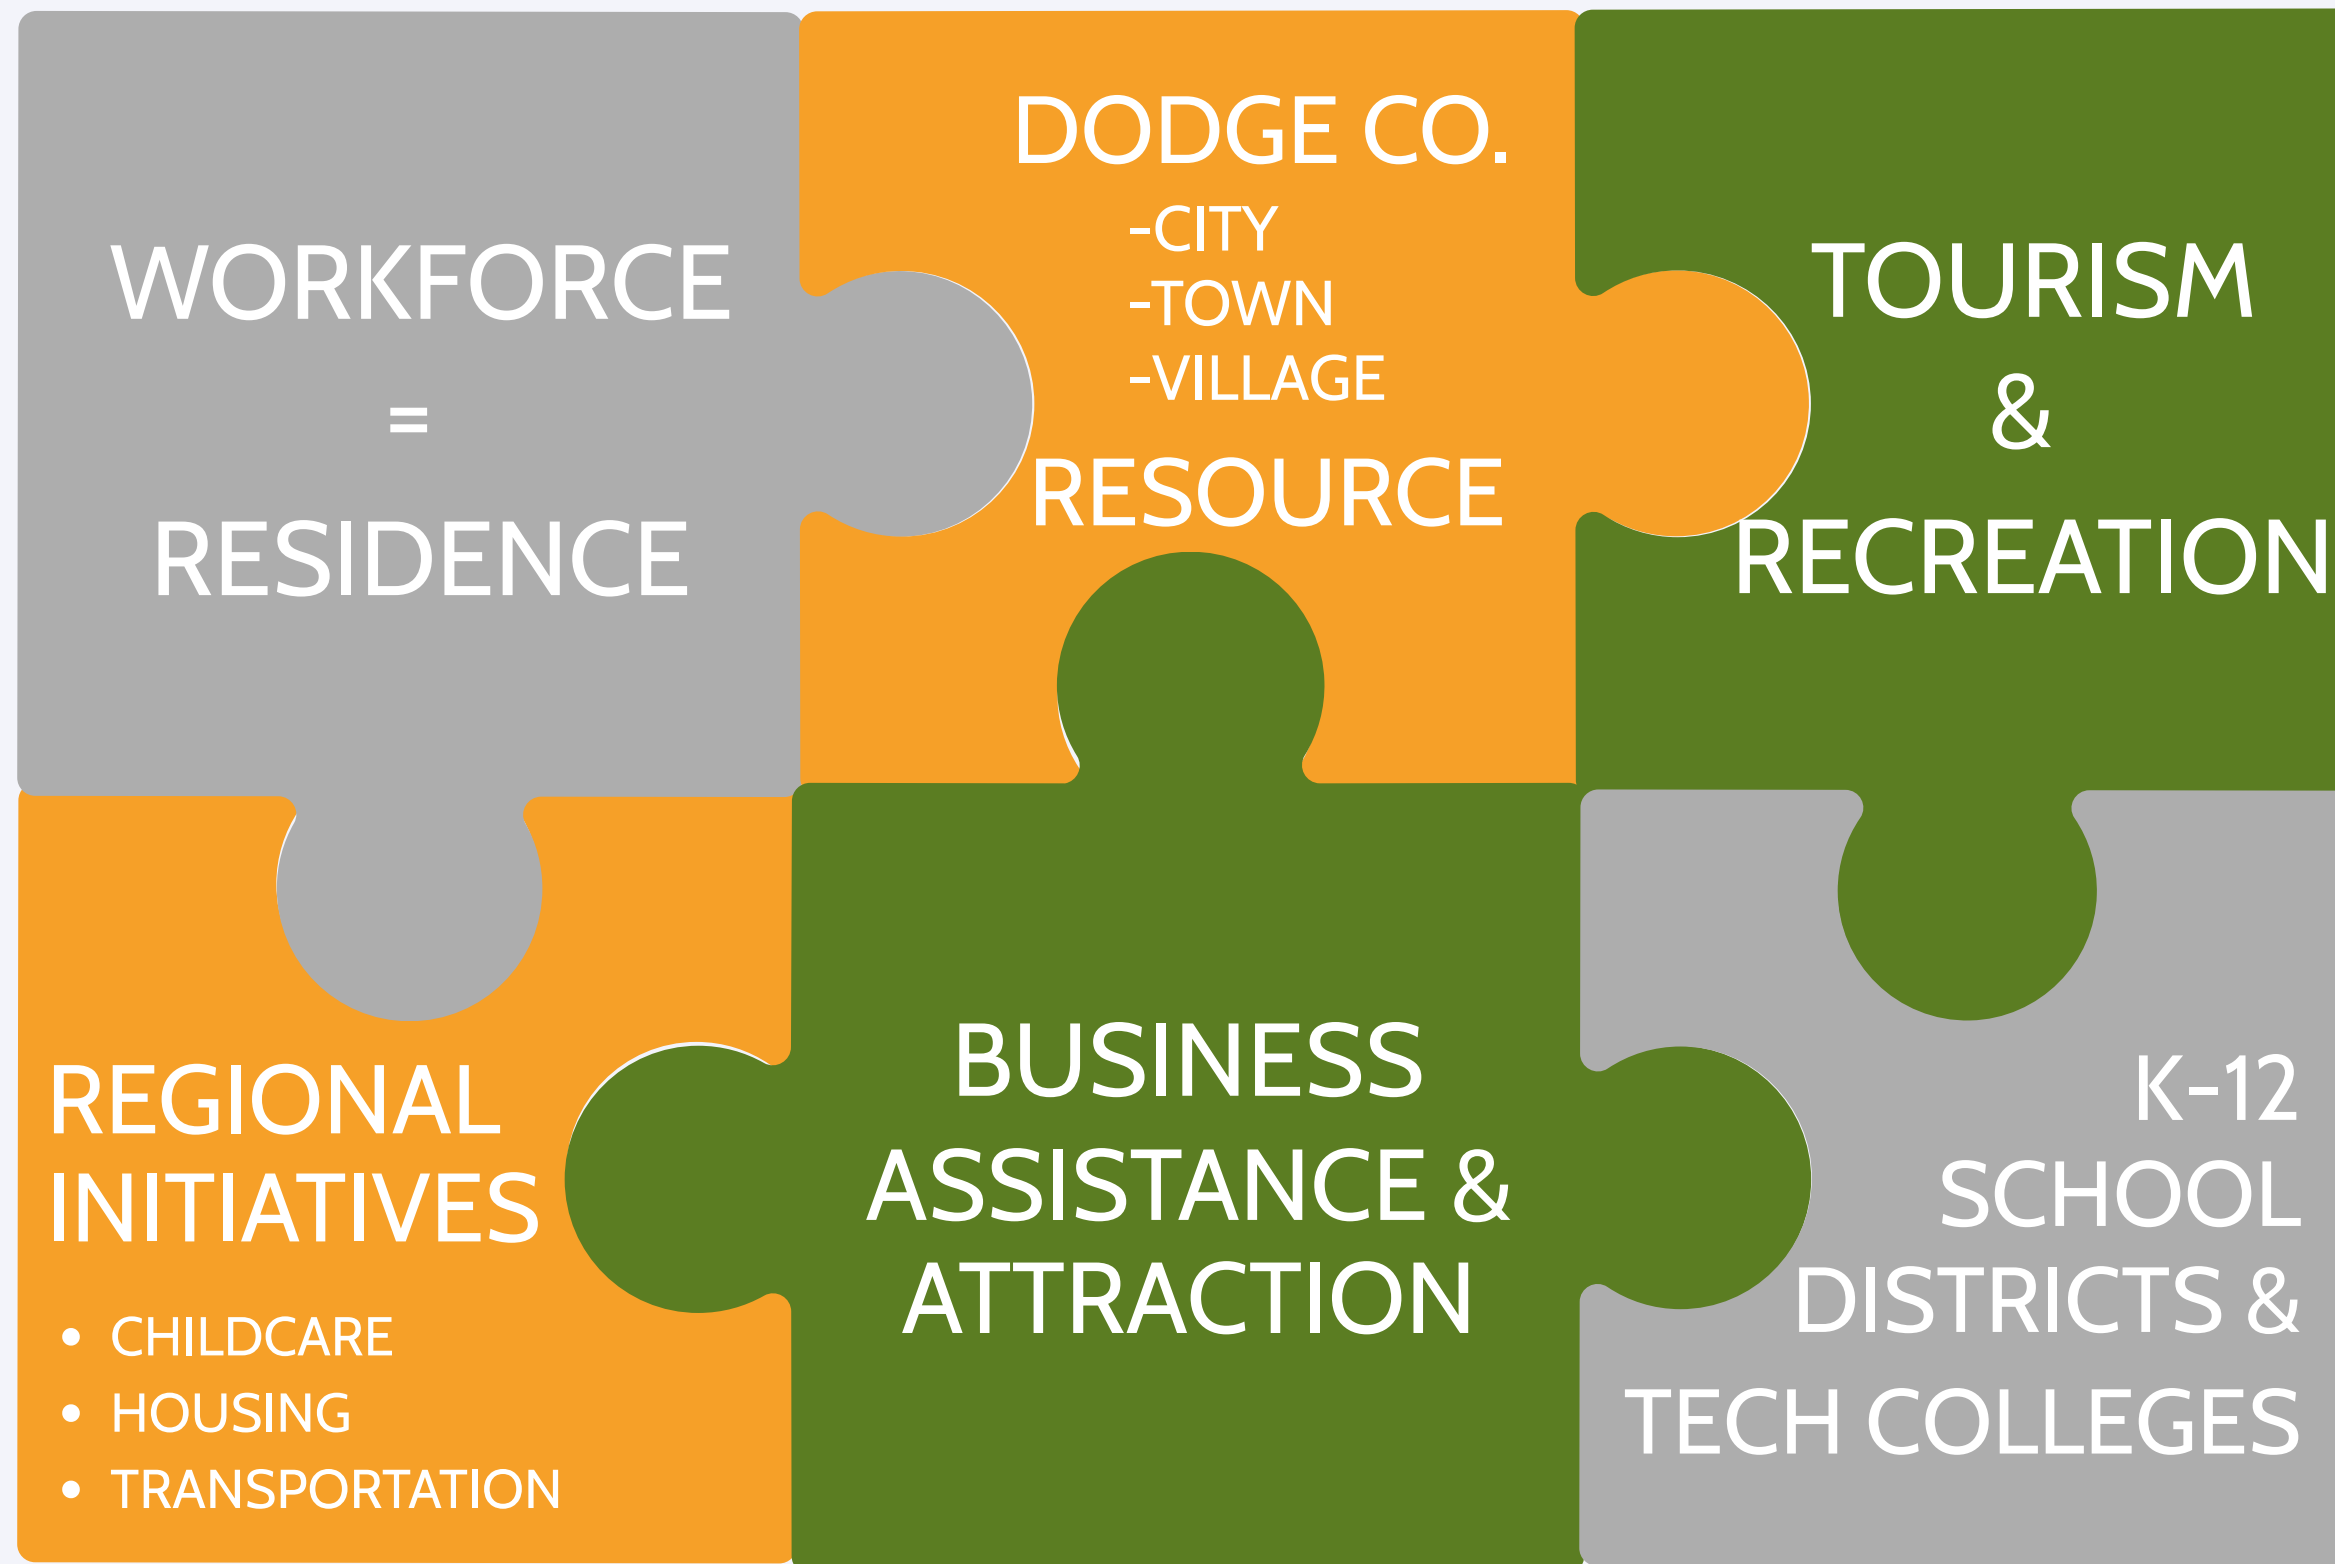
WORKFORCE
=
RESIDENCE

DODGE CO.
-CITY
-TOWN
-VILLAGE
RESOURCE

TOURISM
&
RECREATION

REGIONAL
INITIATIVES
• CHILDCARE
• HOUSING
• TRANSPORTATION

BUSINESS
ASSISTANCE &
ATTRACTION

K-12
SCHOOL
DISTRICTS &
TECH COLLEGES